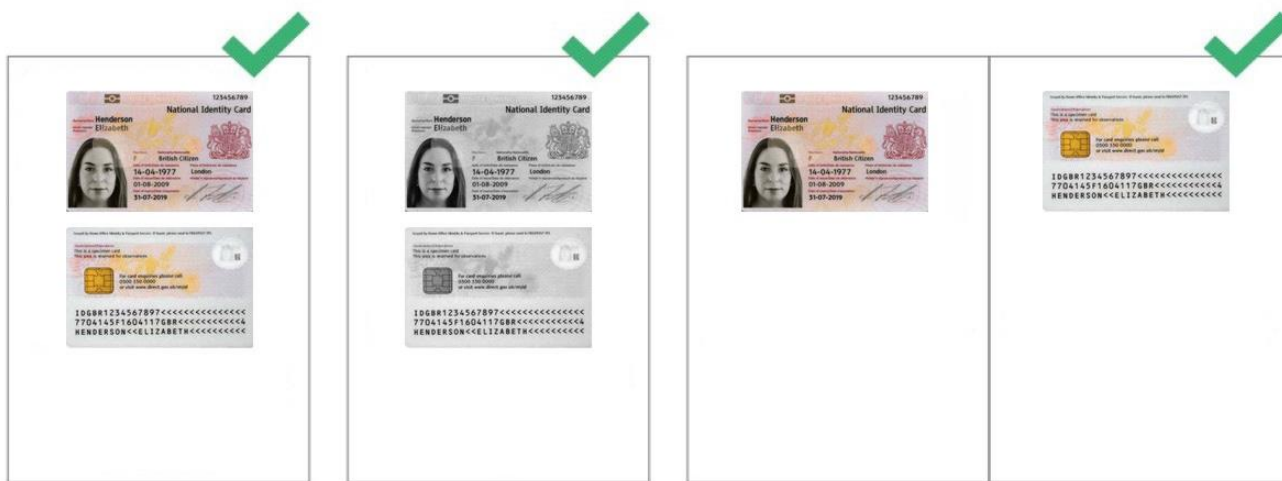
123456789
National Identity Card
Henderson
Elizabeth
F
British Citizen
14-04-1977
London
01-08-2009
31-07-2019

This is a specimen card
This area is reserved for observations
For card enquiries please call
0300 330 0000
or visit www.direct.gov.uk/nvid
IDGBR1234567897<<<<<<<<<<<<<<
7704145F1604117GBR<<<<<<<<<<<4
HENDERSON<<ELIZABETH<<<<<<<<<<

123456789
National Identity Card
Henderson
Elizabeth
F
British Citizen
14-04-1977
London
01-08-2009
31-07-2019

This is a specimen card
This area is reserved for observations
For card enquiries please call
0300 330 0000
or visit www.direct.gov.uk/nvid
IDGBR1234567897<<<<<<<<<<<<<<
7704145F1604117GBR<<<<<<<<<<<4
HENDERSON<<ELIZABETH<<<<<<<<<<

123456789
National Identity Card
Henderson
Elizabeth
F
British Citizen
14-04-1977
London
01-08-2009
31-07-2019

This is a specimen card
This area is reserved for observations
For card enquiries please call
0300 330 0000
or visit www.direct.gov.uk/nvid
IDGBR1234567897<<<<<<<<<<<<<<
7704145F1604117GBR<<<<<<<<<<<4
HENDERSON<<ELIZABETH<<<<<<<<<<